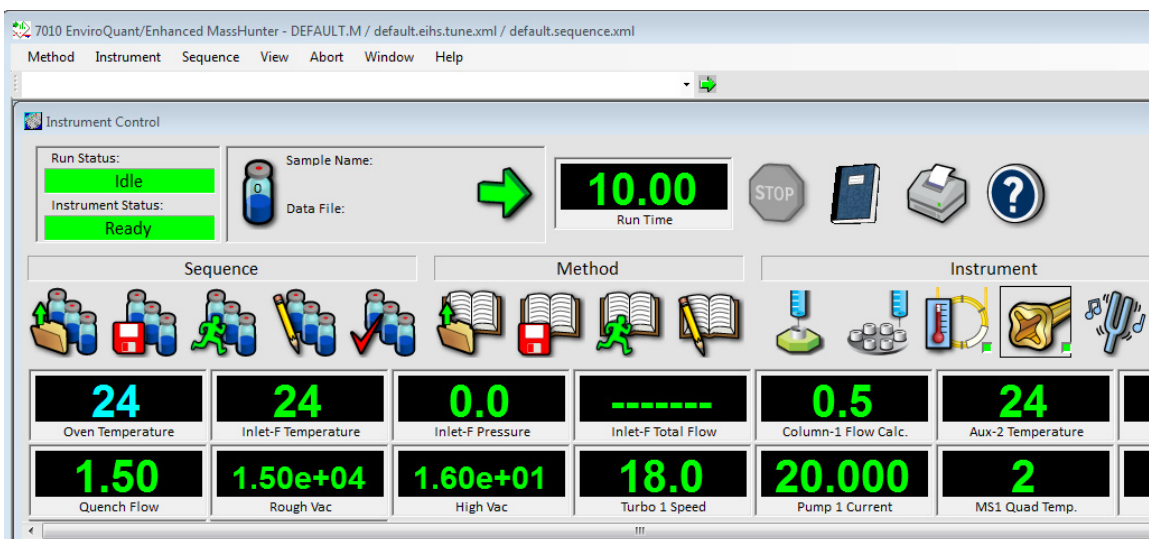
7010 EnviroQuant/Enhanced MassHunter - DEFAULT.M / default.eihs.tune.xml / default.sequence.xml

Method Instrument Sequence View Abort Window Help

Instrument Control

Run Status:
Idle
Instrument Status:
Ready

Sample Name:
Data File:

10.00
Run Time

STOP

Sequence Method Instrument

| 24 | 24 | 0.0 | ------- | 0.5 | 24 |
|---|---|---|---|---|---|
| Oven Temperature | Inlet-F Temperature | Inlet-F Pressure | Inlet-F Total Flow | Column-1 Flow Calc. | Aux-2 Temperature |
| 1.50 | 1.50e+04 | 1.60e+01 | 18.0 | 20.000 | 2 |
| Quench Flow | Rough Vac | High Vac | Turbo 1 Speed | Pump 1 Current | MS1 Quad Temp. |